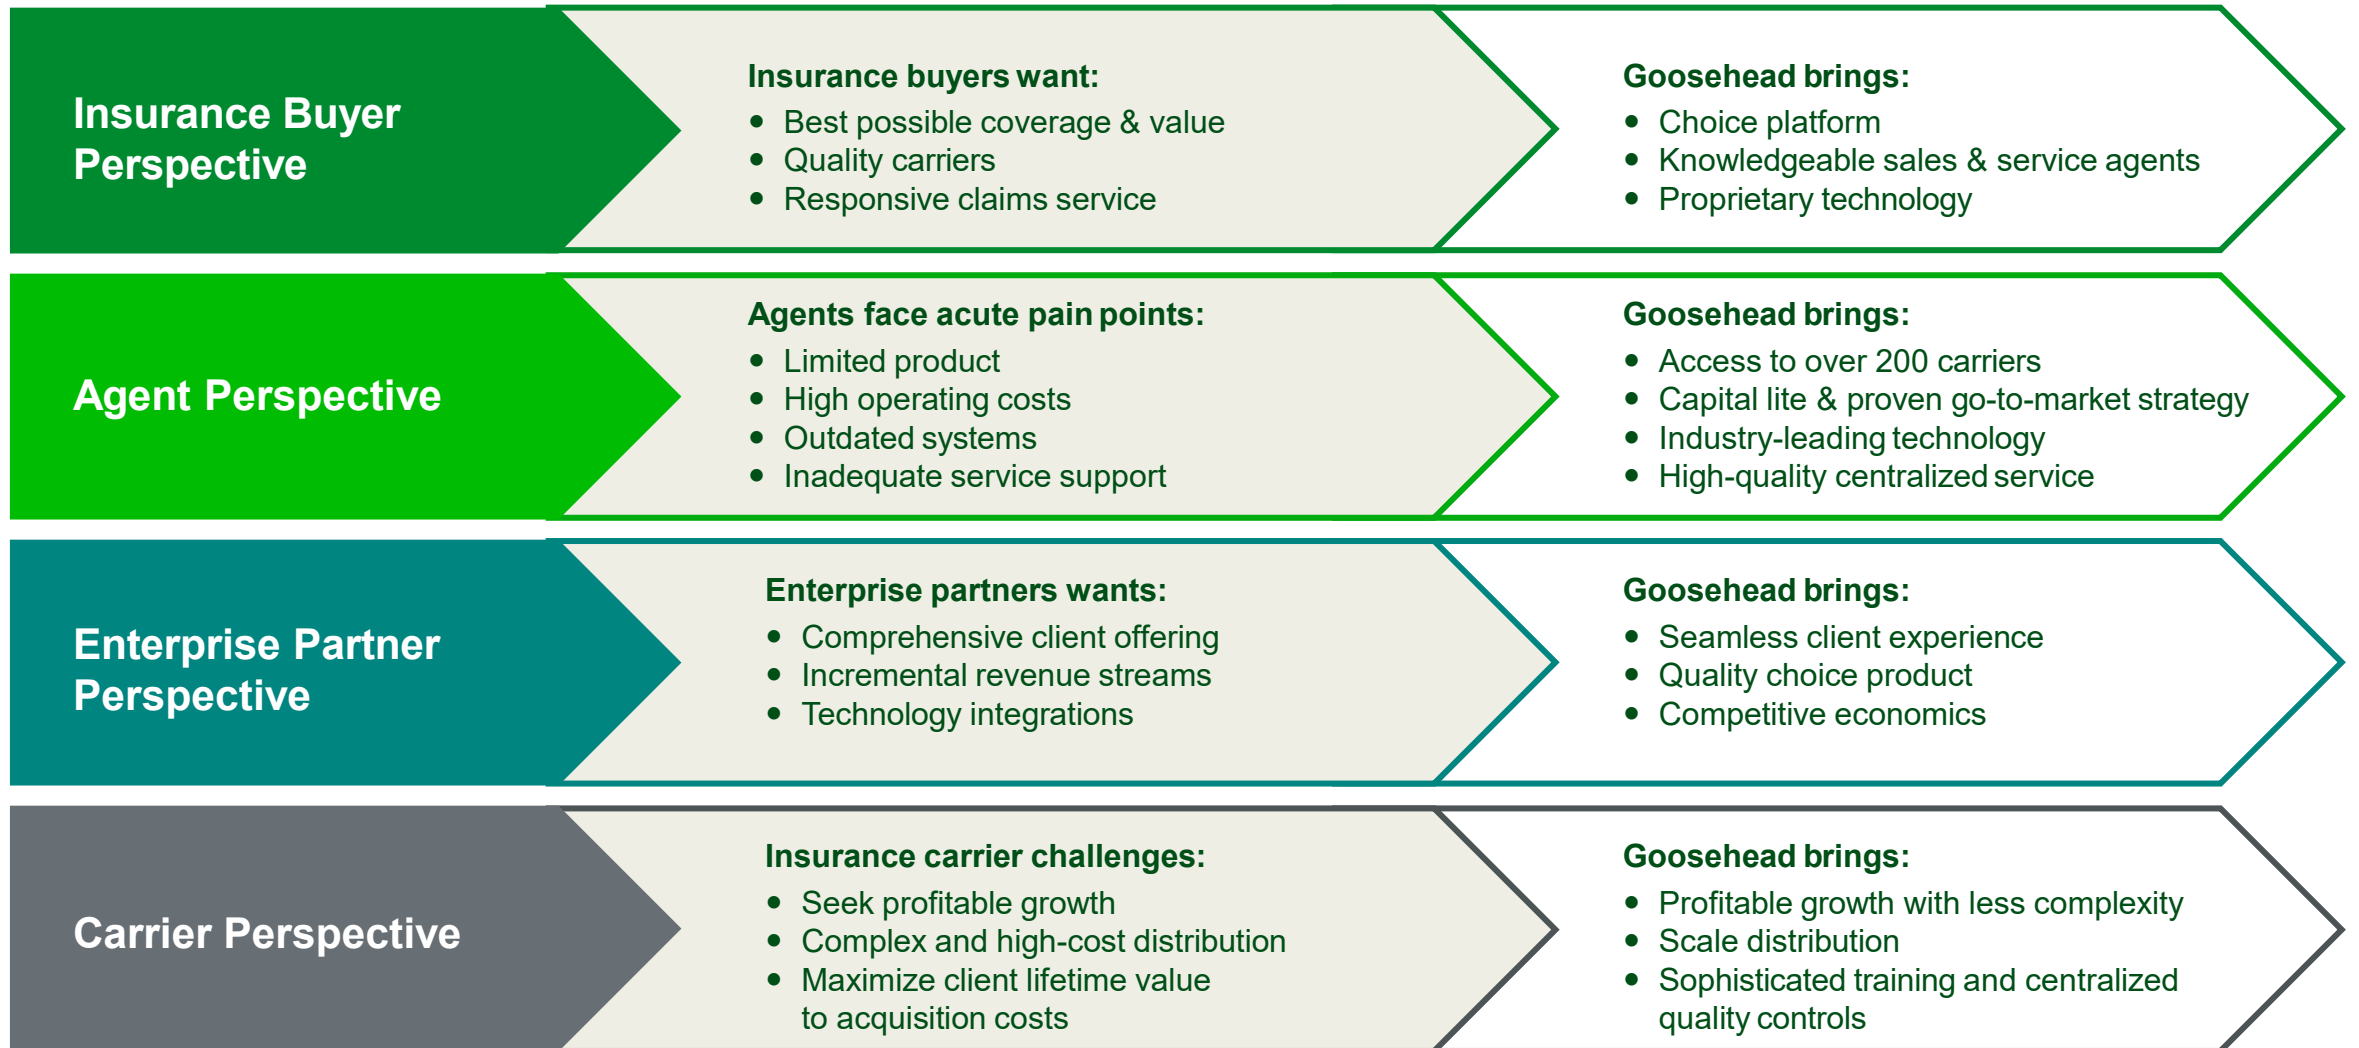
Insurance Buyer Perspective

Insurance buyers want:
- Best possible coverage & value
- Quality carriers
- Responsive claims service

Goosehead brings:
- Choice platform
- Knowledgeable sales & service agents
- Proprietary technology

Agent Perspective

Agents face acute pain points:
- Limited product
- High operating costs
- Outdated systems
- Inadequate service support

Goosehead brings:
- Access to over 200 carriers
- Capital lite & proven go-to-market strategy
- Industry-leading technology
- High-quality centralized service

Enterprise Partner Perspective

Enterprise partners wants:
- Comprehensive client offering
- Incremental revenue streams
- Technology integrations

Goosehead brings:
- Seamless client experience
- Quality choice product
- Competitive economics

Carrier Perspective

Insurance carrier challenges:
- Seek profitable growth
- Complex and high-cost distribution
- Maximize client lifetime value to acquisition costs

Goosehead brings:
- Profitable growth with less complexity
- Scale distribution
- Sophisticated training and centralized quality controls